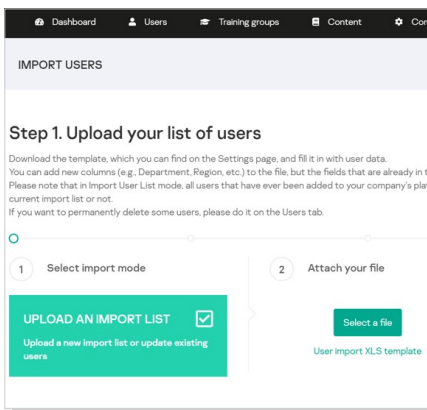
Dashboard Users Training groups Content Co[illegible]

IMPORT USERS

Step 1. Upload your list of users

Download the template, which you can find on the Settings page, and fill it in with user data.
You can add new columns (e.g., Department, Region, etc.) to the file, but the fields that are already in t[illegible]
Please note that in Import User List mode, all users that have ever been added to your company's pla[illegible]
current import list or not.
If you want to permanently delete some users, please do it on the Users tab.

1 Select import mode

2 Attach your file

UPLOAD AN IMPORT LIST

Upload a new import list or update existing users

Select a file

User import XLS template